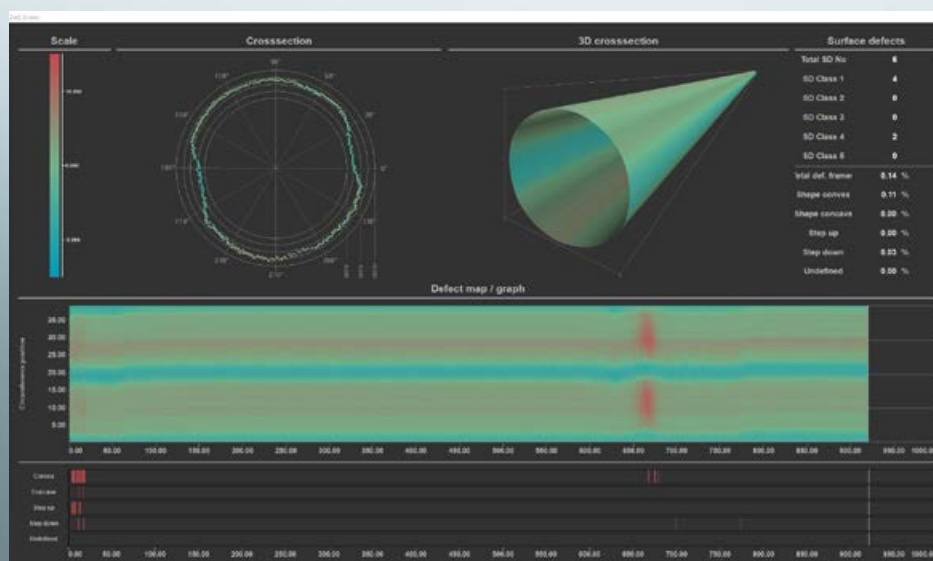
Scale

Crosssection

3D crosssection

Surface defects

| Total SD No | 6 | |
|---|---|---|
| SD Class 1 | 4 | |
| SD Class 2 | 0 | |
| SD Class 3 | 0 | |
| SD Class 4 | 2 | |
| SD Class 5 | 0 | |
| Total def. frame | 0.14 | % |
| Shape convex | 0.11 | % |
| Shape concave | 0.00 | % |
| Step up | 0.00 | % |
| Step down | 0.03 | % |
| Undefined | 0.00 | % |

Defect map / graph

Circumference position

35.00 30.00 25.00 20.00 15.00 10.00 5.00

0.00 50.00 100.00 150.00 200.00 250.00 300.00 350.00 400.00 450.00 500.00 550.00 600.00 650.00 700.00 750.00 800.00 850.00 900.00 950.00 1000.00

Convex
Concave
Step up
Step down
Undefined

0.00 50.00 100.00 150.00 200.00 250.00 300.00 350.00 400.00 450.00 500.00 550.00 600.00 650.00 700.00 750.00 800.00 850.00 900.00 950.00 1000.00